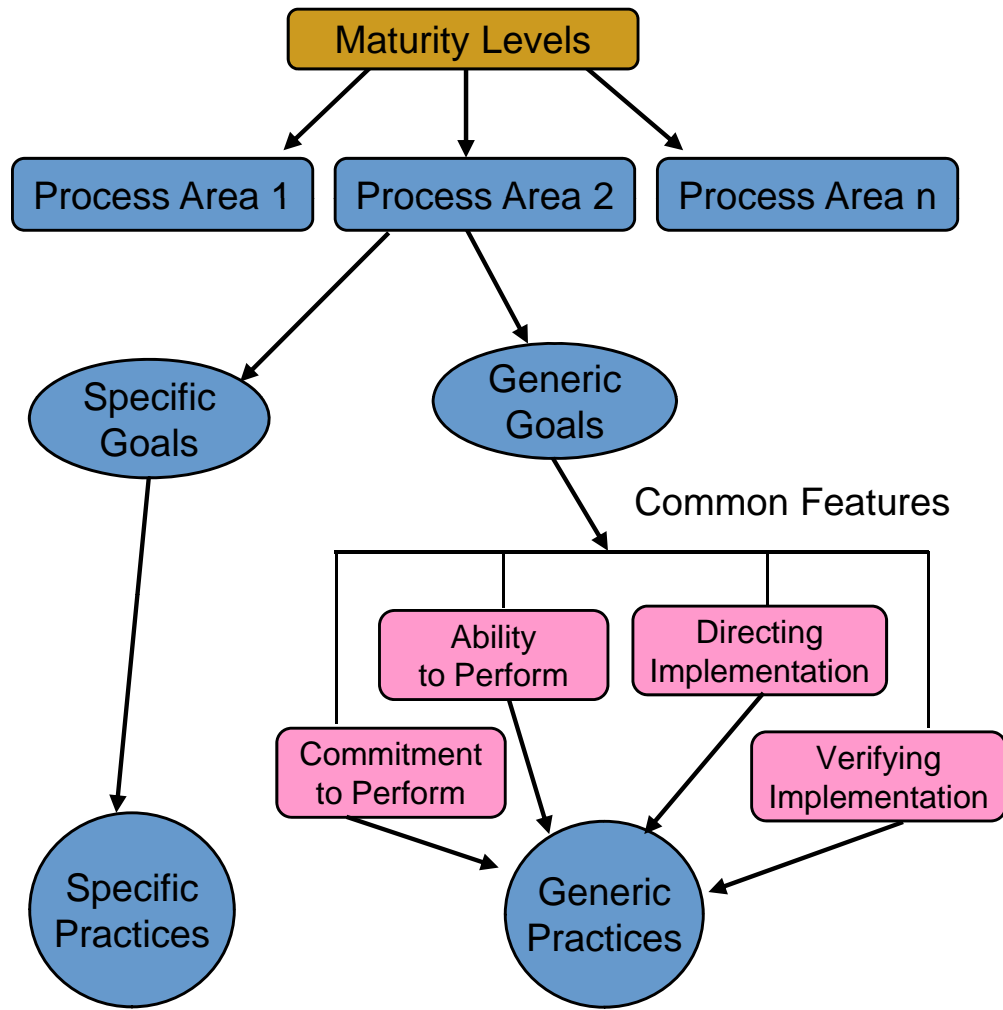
Maturity Levels

Process Area 1

Process Area 2

Process Area n

Specific Goals

Generic Goals

Common Features

Ability to Perform

Directing Implementation

Commitment to Perform

Verifying Implementation

Specific Practices

Generic Practices